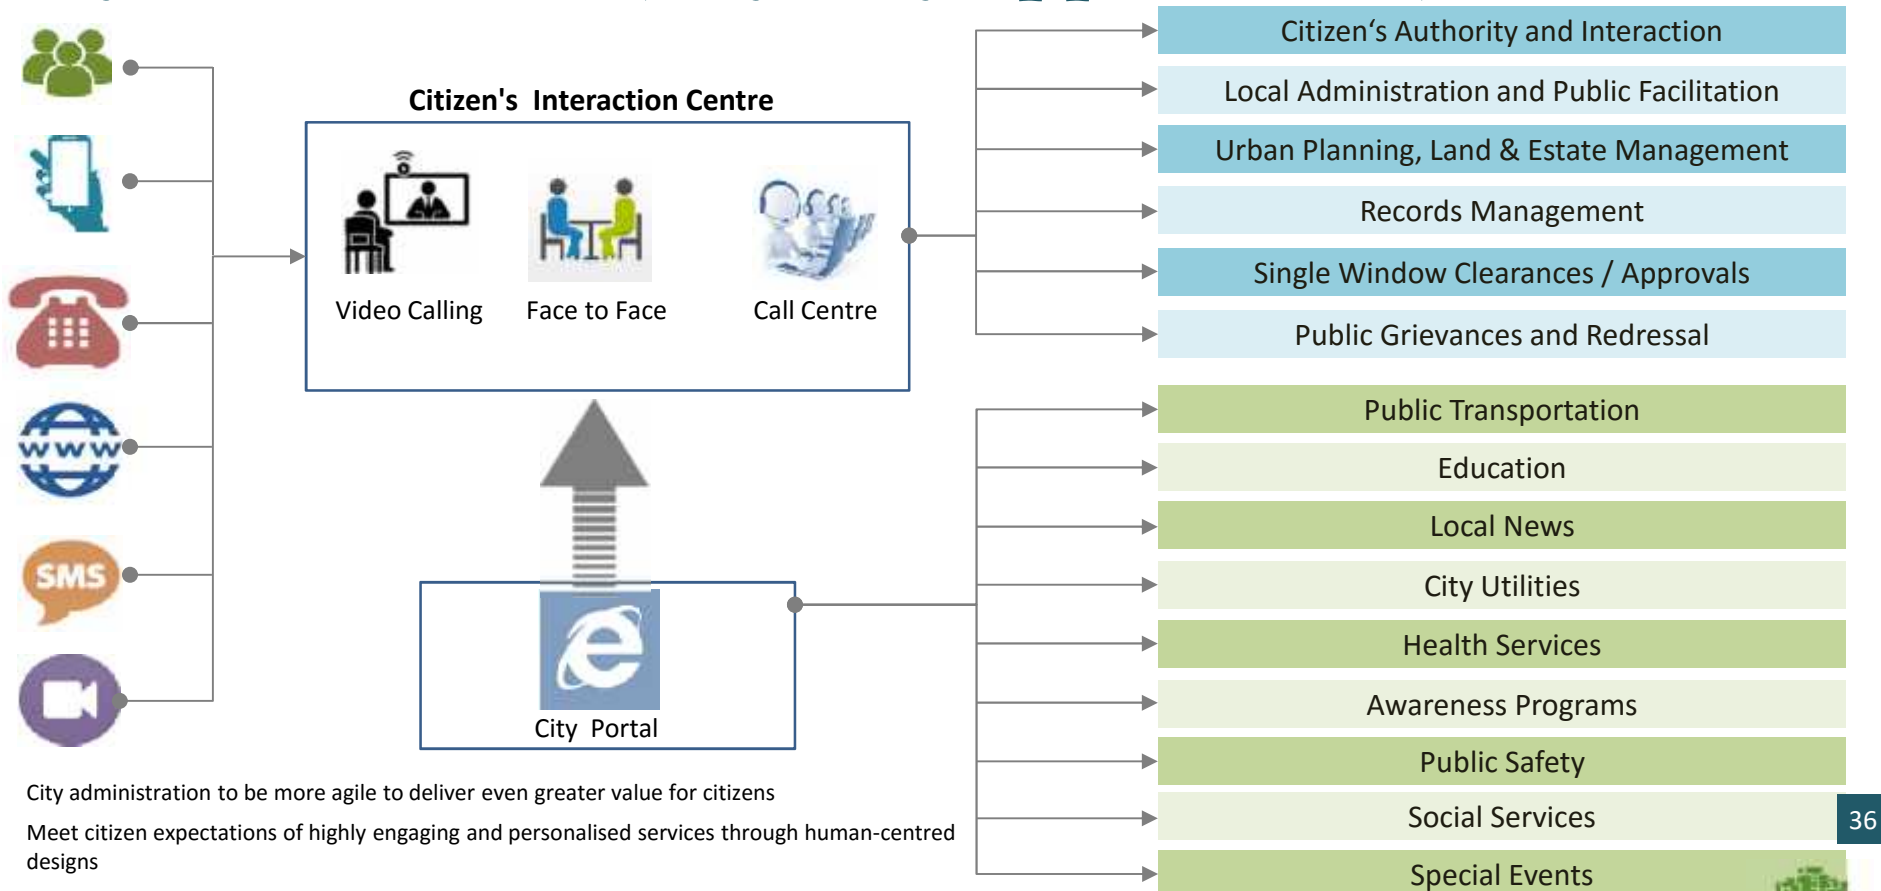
Citizen's Interaction Centre

Video Calling

Face to Face

Call Centre

SMS

www

City Portal

Citizen's Authority and Interaction

Local Administration and Public Facilitation

Urban Planning, Land & Estate Management

Records Management

Single Window Clearances / Approvals

Public Grievances and Redressal

Public Transportation

Education

Local News

City Utilities

Health Services

Awareness Programs

Public Safety

Social Services

Special Events

City administration to be more agile to deliver even greater value for citizens

Meet citizen expectations of highly engaging and personalised services through human-centred designs

36